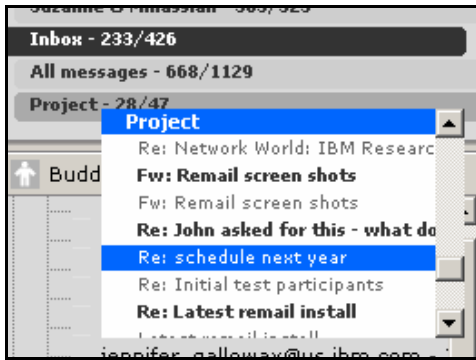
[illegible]
Inbox - 233/426
All messages - 668/1129
Project - 28/47
Project
Re: Network World: IBM Researc
Fw: Remail screen shots
Fw: Remail screen shots
Re: John asked for this - what do
Re: schedule next year
Re: Initial test participants
Re: Latest remail install
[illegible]
Budd
jennifer_galloway@us.ibm.com